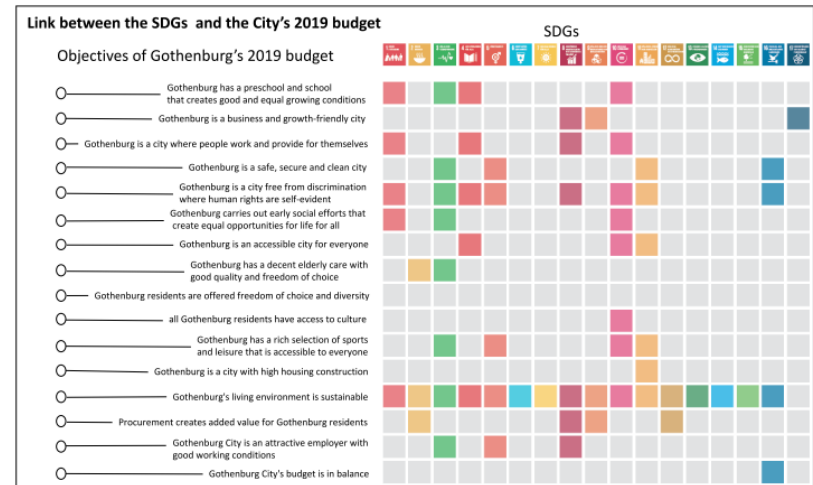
Link between the SDGs and the City's 2019 budget

SDGs

Objectives of Gothenburg's 2019 budget

Gothenburg has a preschool and school that creates good and equal growing conditions

Gothenburg is a business and growth-friendly city

Gothenburg is a city where people work and provide for themselves

Gothenburg is a safe, secure and clean city

Gothenburg is a city free from discrimination where human rights are self-evident

Gothenburg carries out early social efforts that create equal opportunities for life for all

Gothenburg is an accessible city for everyone

Gothenburg has a decent elderly care with good quality and freedom of choice

Gothenburg residents are offered freedom of choice and diversity

all Gothenburg residents have access to culture

Gothenburg has a rich selection of sports and leisure that is accessible to everyone

Gothenburg is a city with high housing construction

Gothenburg's living environment is sustainable

Procurement creates added value for Gothenburg residents

Gothenburg City is an attractive employer with good working conditions

Gothenburg City's budget is in balance